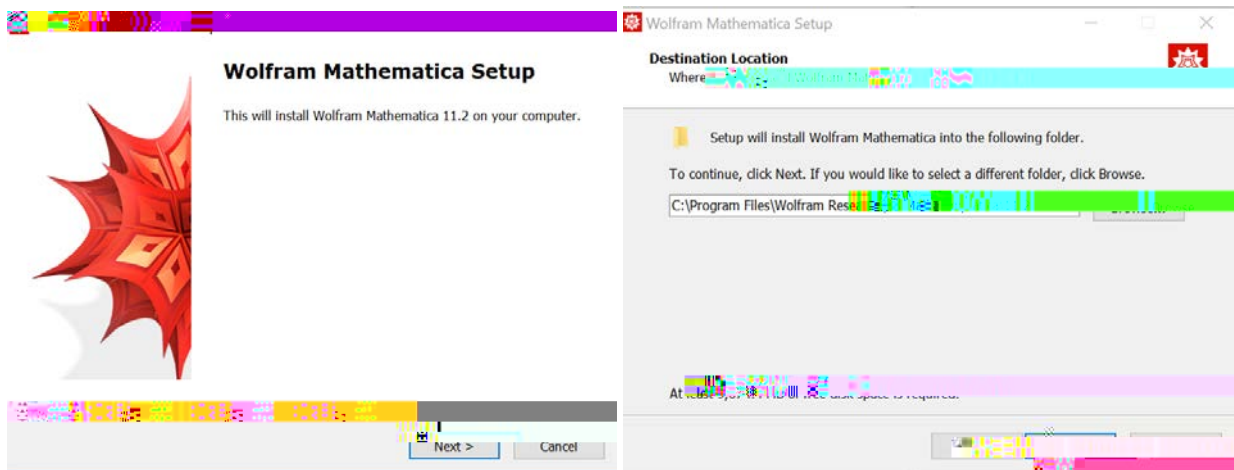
Wolfram Mathematica Setup

This will install Wolfram Mathematica 11.2 on your computer.

Next >

Cancel

Wolfram Mathematica Setup

Destination Location

Where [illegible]

Setup will install Wolfram Mathematica into the following folder.

To continue, click Next. If you would like to select a different folder, click Browse.

C:\Program Files\Wolfram Rese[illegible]

At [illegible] disk space is required.